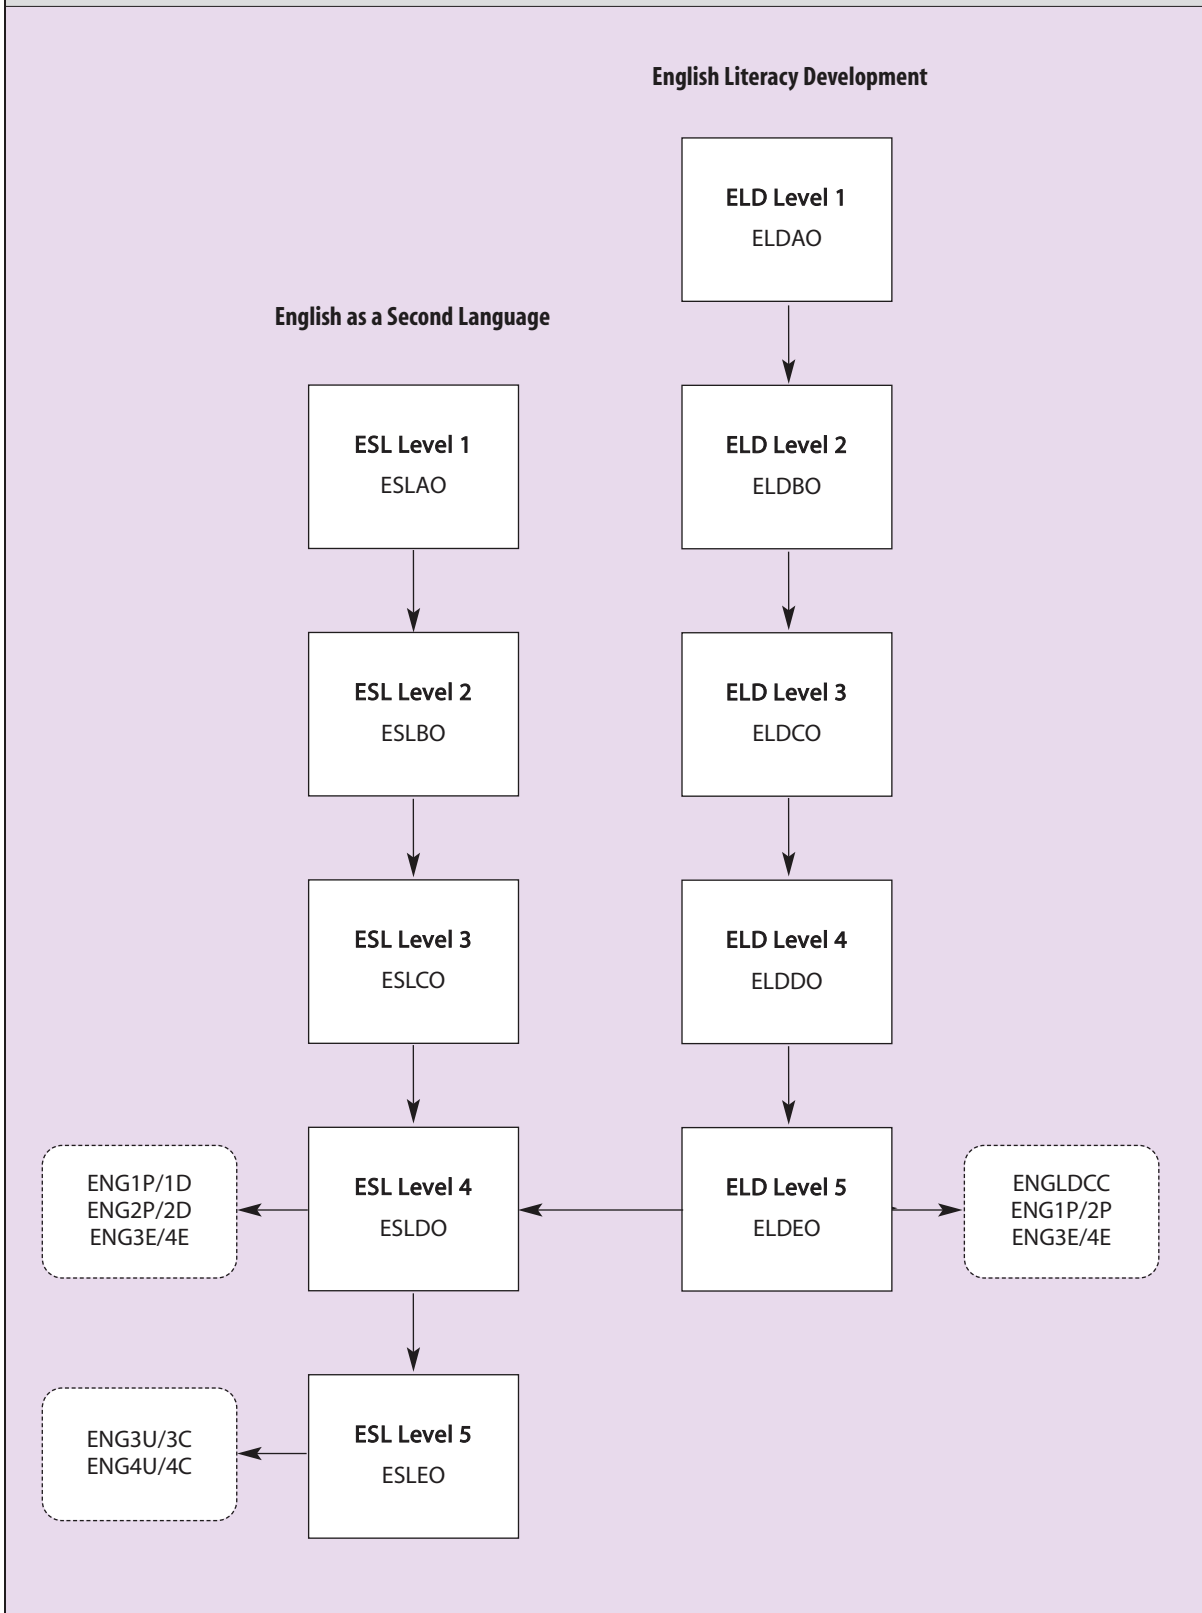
English Literacy Development

ELD Level 1
ELDAO

English as a Second Language

ESL Level 1
ESLAO

ELD Level 2
ELDBO

ESL Level 2
ESLBO

ELD Level 3
ELDCO

ESL Level 3
ESLCO

ELD Level 4
ELDDO

ENG1P/1D
ENG2P/2D
ENG3E/4E

ESL Level 4
ESLDO

ELD Level 5
ELDEO

ENGLDCC
ENG1P/2P
ENG3E/4E

ENG3U/3C
ENG4U/4C

ESL Level 5
ESLEO